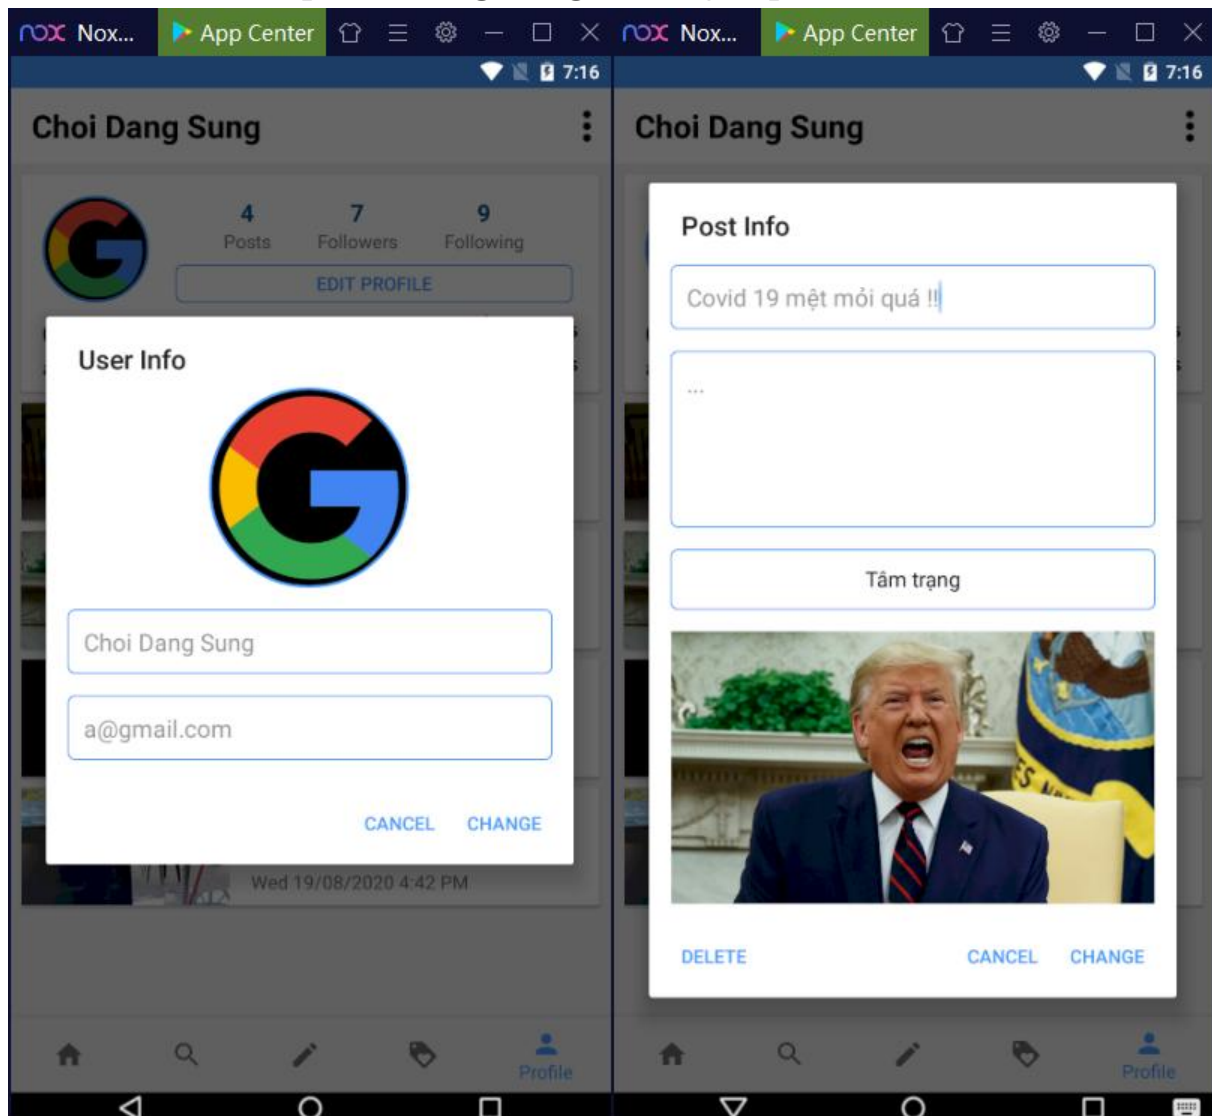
nox Nox... App Center

7:16

Choi Dang Sung

4 Posts
7 Followers
9 Following

EDIT PROFILE

User Info

Choi Dang Sung

a@gmail.com

CANCEL CHANGE

Wed 19/08/2020 4:42 PM

Profile

nox Nox... App Center

7:16

Choi Dang Sung

Post Info

Covid 19 mệt mỏi quá !!!

...

Tâm trạng

DELETE CANCEL CHANGE

Profile